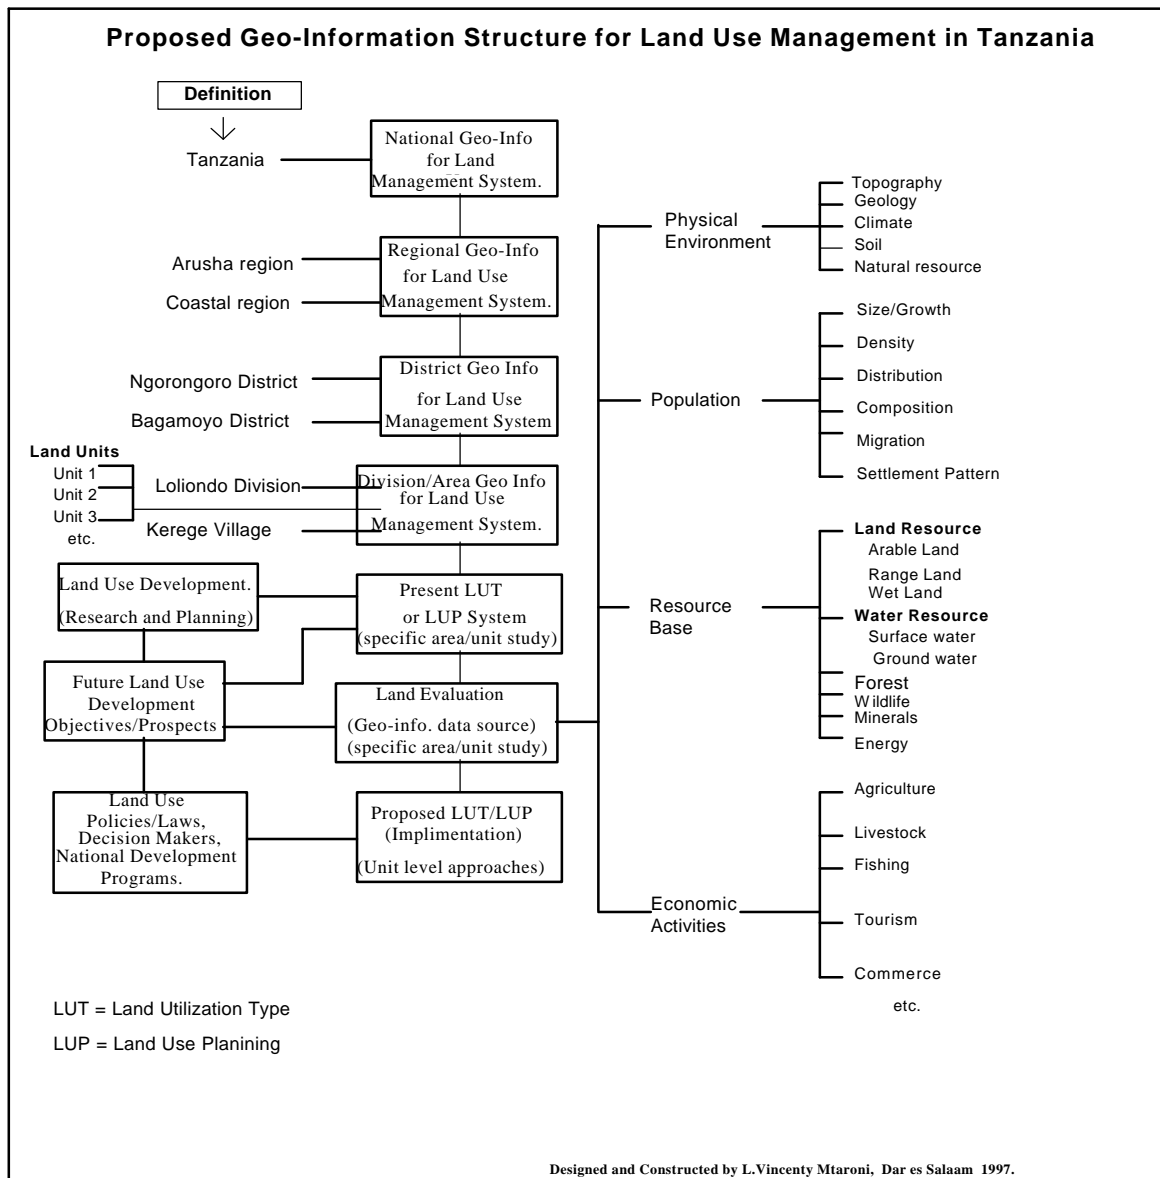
Proposed Geo-Information Structure for Land Use Management in Tanzania

Definition

Tanzania

National Geo-Info for Land Management System.

Arusha region

Coastal region

Regional Geo-Info for Land Use Management System.

Ngorongoro District

Bagamoyo District

District Geo Info for Land Use Management System

Land Units
Unit 1
Unit 2
Unit 3
etc.

Loliondo Division

Kerege Village

Division/Area Geo Info for Land Use Management System.

Land Use Development. (Research and Planning)

Present LUT or LUP System (specific area/unit study)

Future Land Use Development Objectives/Prospects

Land Evaluation (Geo-info. data source) (specific area/unit study)

Land Use Policies/Laws, Decision Makers, National Development Programs.

Proposed LUT/LUP (Implimentation) (Unit level approaches)

Physical Environment

Topography
Geology
Climate
Soil
Natural resource

Population

Size/Growth
Density
Distribution
Composition
Migration
Settlement Pattern

Resource Base

Land Resource
Arable Land
Range Land
Wet Land
Water Resource
Surface water
Ground water
Forest
Wildlife
Minerals
Energy

Economic Activities

Agriculture
Livestock
Fishing
Tourism
Commerce
etc.

LUT = Land Utilization Type

LUP = Land Use Planining

Designed and Constructed by L.Vincenty Mtaroni, Dar es Salaam 1997.